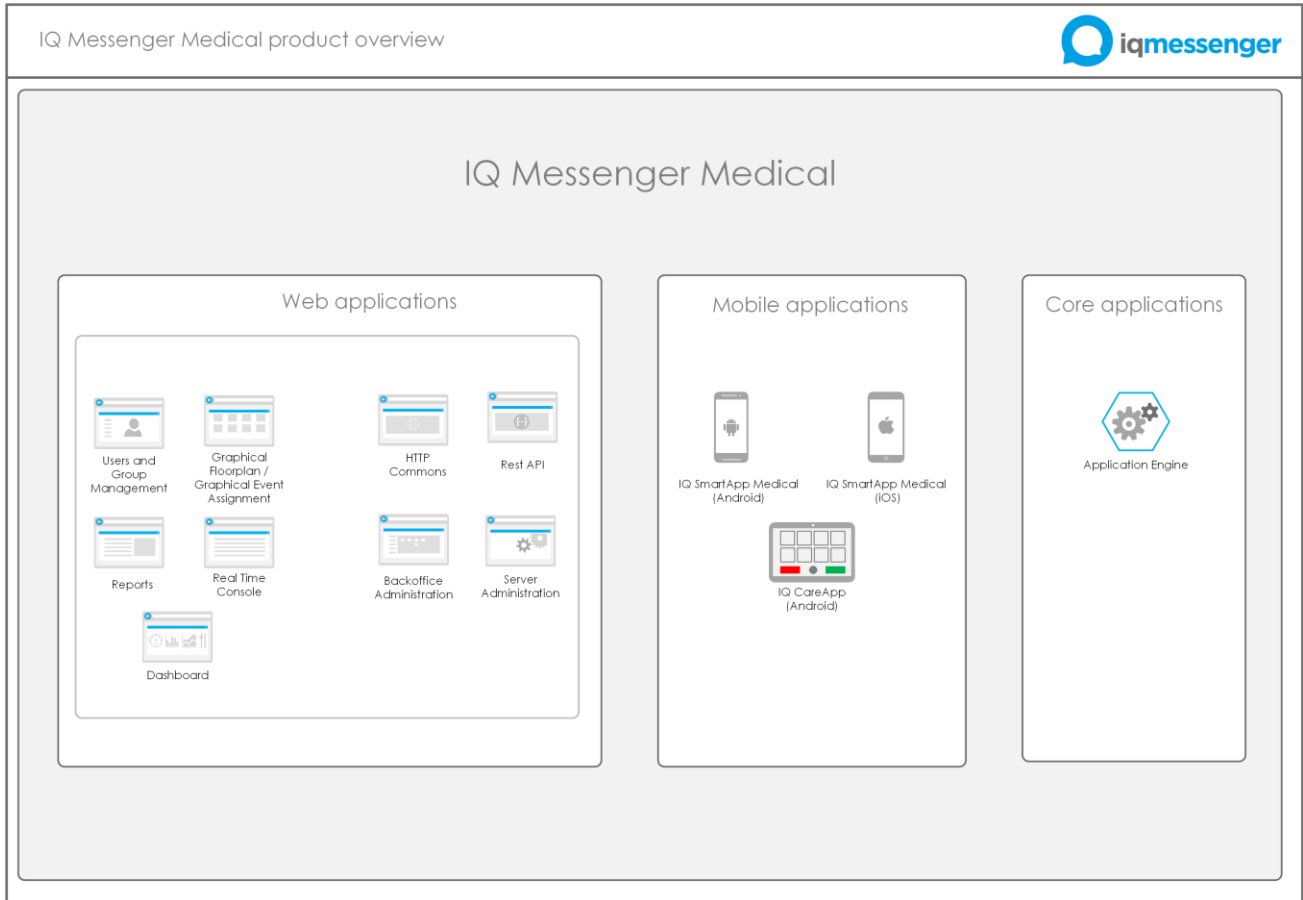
IQ Messenger Medical product overview

iqmessenger

IQ Messenger Medical

Web applications

Users and Group Management

Graphical Floorplan / Graphical Event Assignment

HTTP Commons

Rest API

Reports

Real Time Console

Backoffice Administration

Server Administration

Dashboard

Mobile applications

IQ SmartApp Medical (Android)

IQ SmartApp Medical (iOS)

IQ CareApp (Android)

Core applications

Application Engine